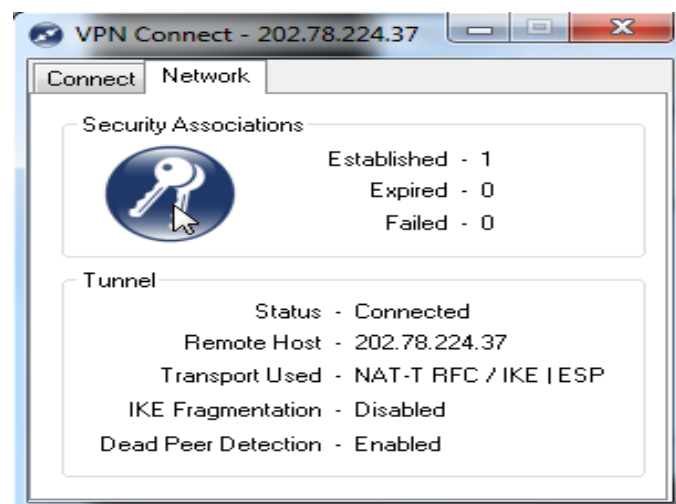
VPN Connect - 202.78.224.37

Connect | Network

Security Associations

Established - 1
Expired - 0
Failed - 0

Tunnel

Status - Connected
Remote Host - 202.78.224.37
Transport Used - NAT-T RFC / IKE | ESP
IKE Fragmentation - Disabled
Dead Peer Detection - Enabled